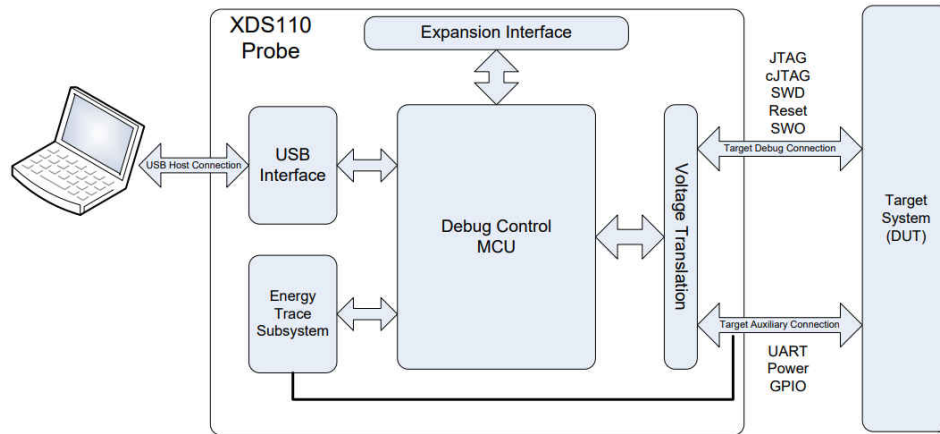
XDS110 Probe

Expansion Interface

USB Host Connection

USB Interface

Debug Control MCU

Voltage Translation

Energy Trace Subsystem

JTAG
cJTAG
SWD
Reset
SWO

Target Debug Connection

Target Auxiliary Connection

UART
Power
GPIO

Target System (DUT)